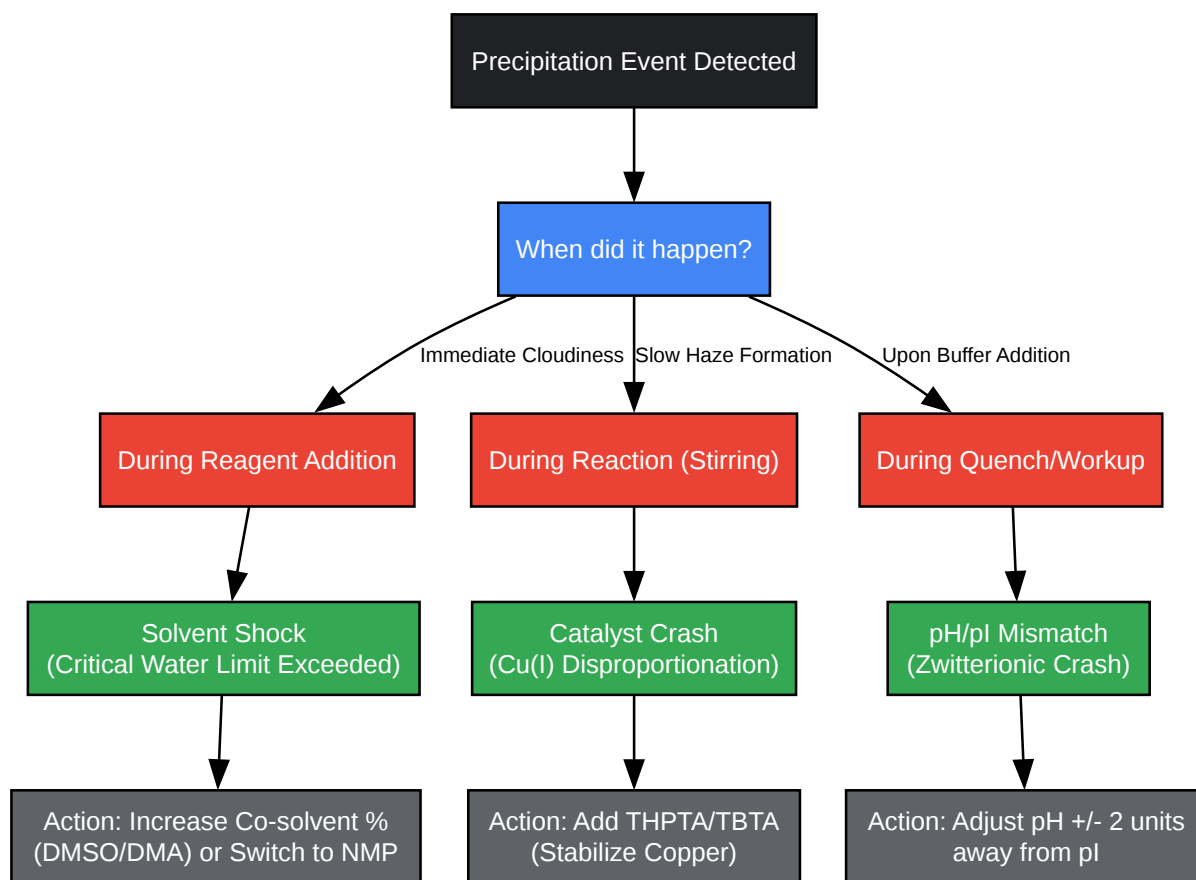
Precipitation Event Detected

When did it happen?

Immediate Cloudiness

Slow Haze Formation

Upon Buffer Addition

During Reagent Addition

During Reaction (Stirring)

During Quench/Workup

Solvent Shock
(Critical Water Limit Exceeded)

Catalyst Crash
(Cu(I) Disproportionation)

pH/pI Mismatch
(Zwitterionic Crash)

Action: Increase Co-solvent %
(DMSO/DMA) or Switch to NMP

Action: Add THPTA/TBTA
(Stabilize Copper)

Action: Adjust pH +/- 2 units
away from pI